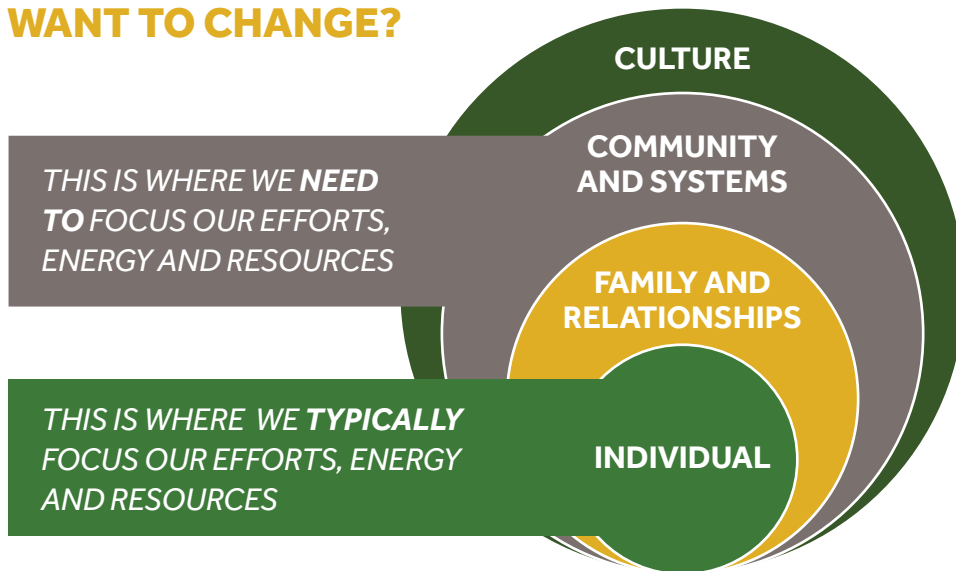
WANT TO CHANGE?

THIS IS WHERE WE **NEED TO** FOCUS OUR EFFORTS, ENERGY AND RESOURCES

THIS IS WHERE WE **TYPICALLY** FOCUS OUR EFFORTS, ENERGY AND RESOURCES

CULTURE

COMMUNITY AND SYSTEMS

FAMILY AND RELATIONSHIPS

INDIVIDUAL